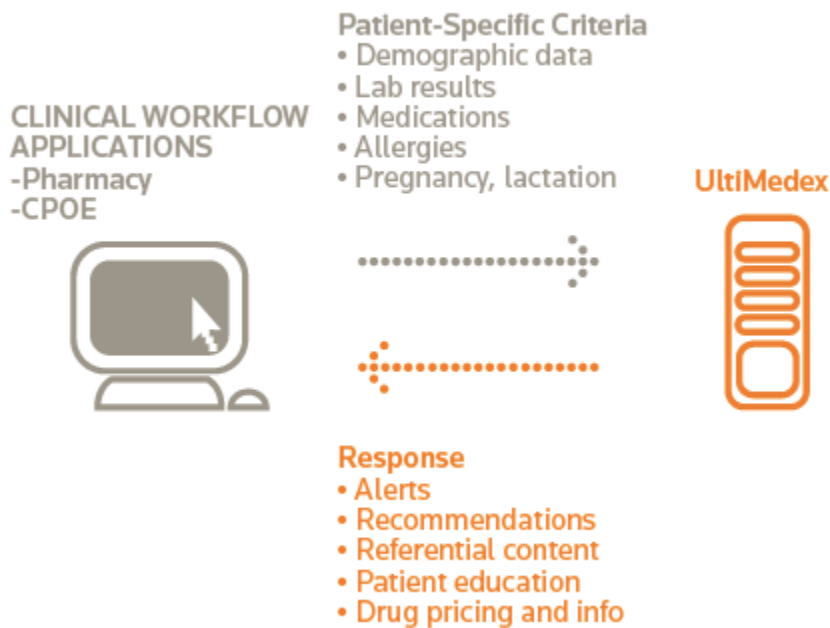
CLINICAL WORKFLOW APPLICATIONS
-Pharmacy
-CPOE

Patient-Specific Criteria
• Demographic data
• Lab results
• Medications
• Allergies
• Pregnancy, lactation

UltiMedex

Response
• Alerts
• Recommendations
• Referential content
• Patient education
• Drug pricing and info